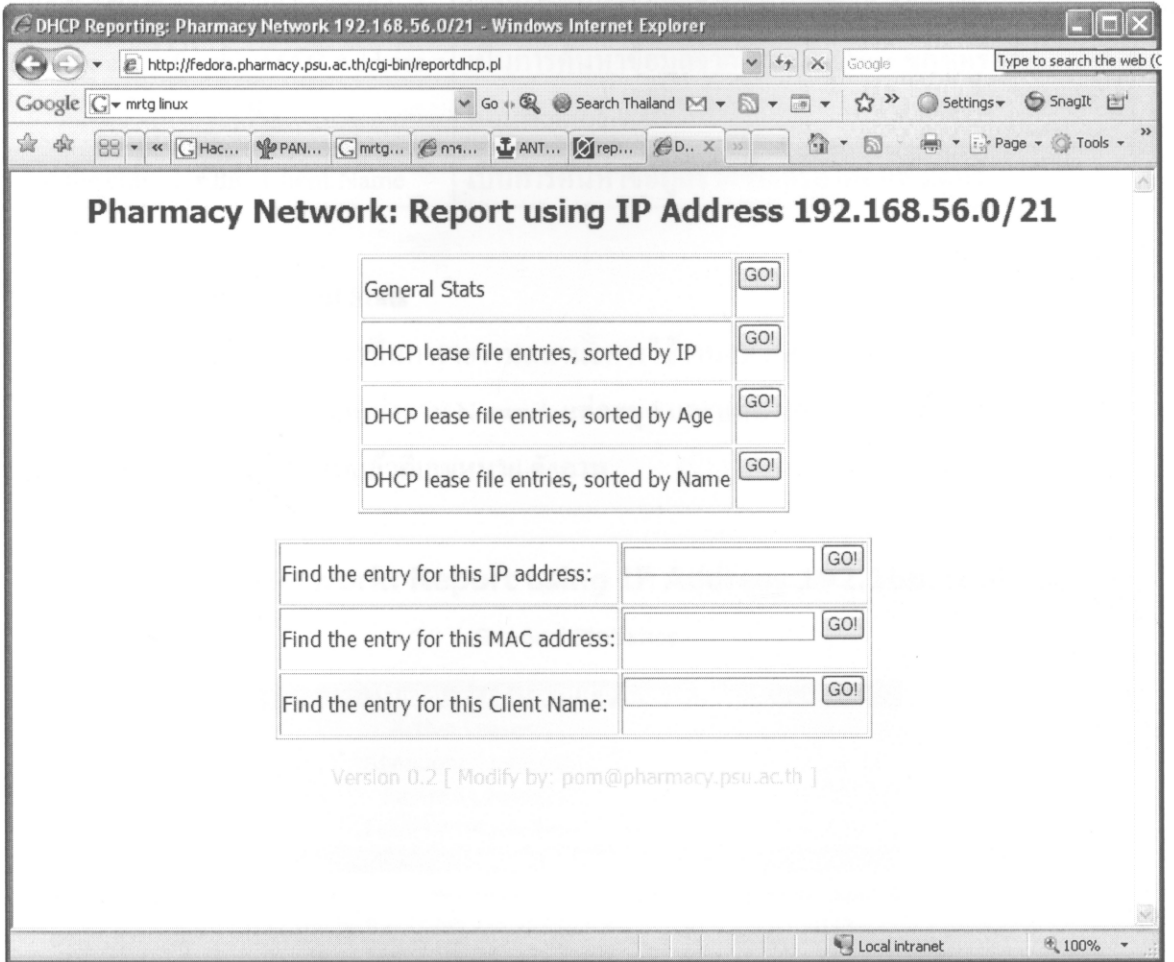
DHCP Reporting: Pharmacy Network 192.168.56.0/21 - Windows Internet Explorer

http://fedora.pharmacy.psu.ac.th/cgi-bin/reportdhcp.pl

Google

Type to search the web (C

Google mrtg linux Go Search Thailand Settings Snaglt

Hac... PAN... mrtg... การ... ANT... rep... D..

Page Tools

Pharmacy Network: Report using IP Address 192.168.56.0/21

| | |
|---|---|
| General Stats | GO! |
| DHCP lease file entries, sorted by IP | GO! |
| DHCP lease file entries, sorted by Age | GO! |
| DHCP lease file entries, sorted by Name | GO! |

| | |
|---|---|
| Find the entry for this IP address: | GO! |
| Find the entry for this MAC address: | GO! |
| Find the entry for this Client Name: | GO! |

Version 0.2 [ Modify by: pom@pharmacy.psu.ac.th ]

Local intranet 100%